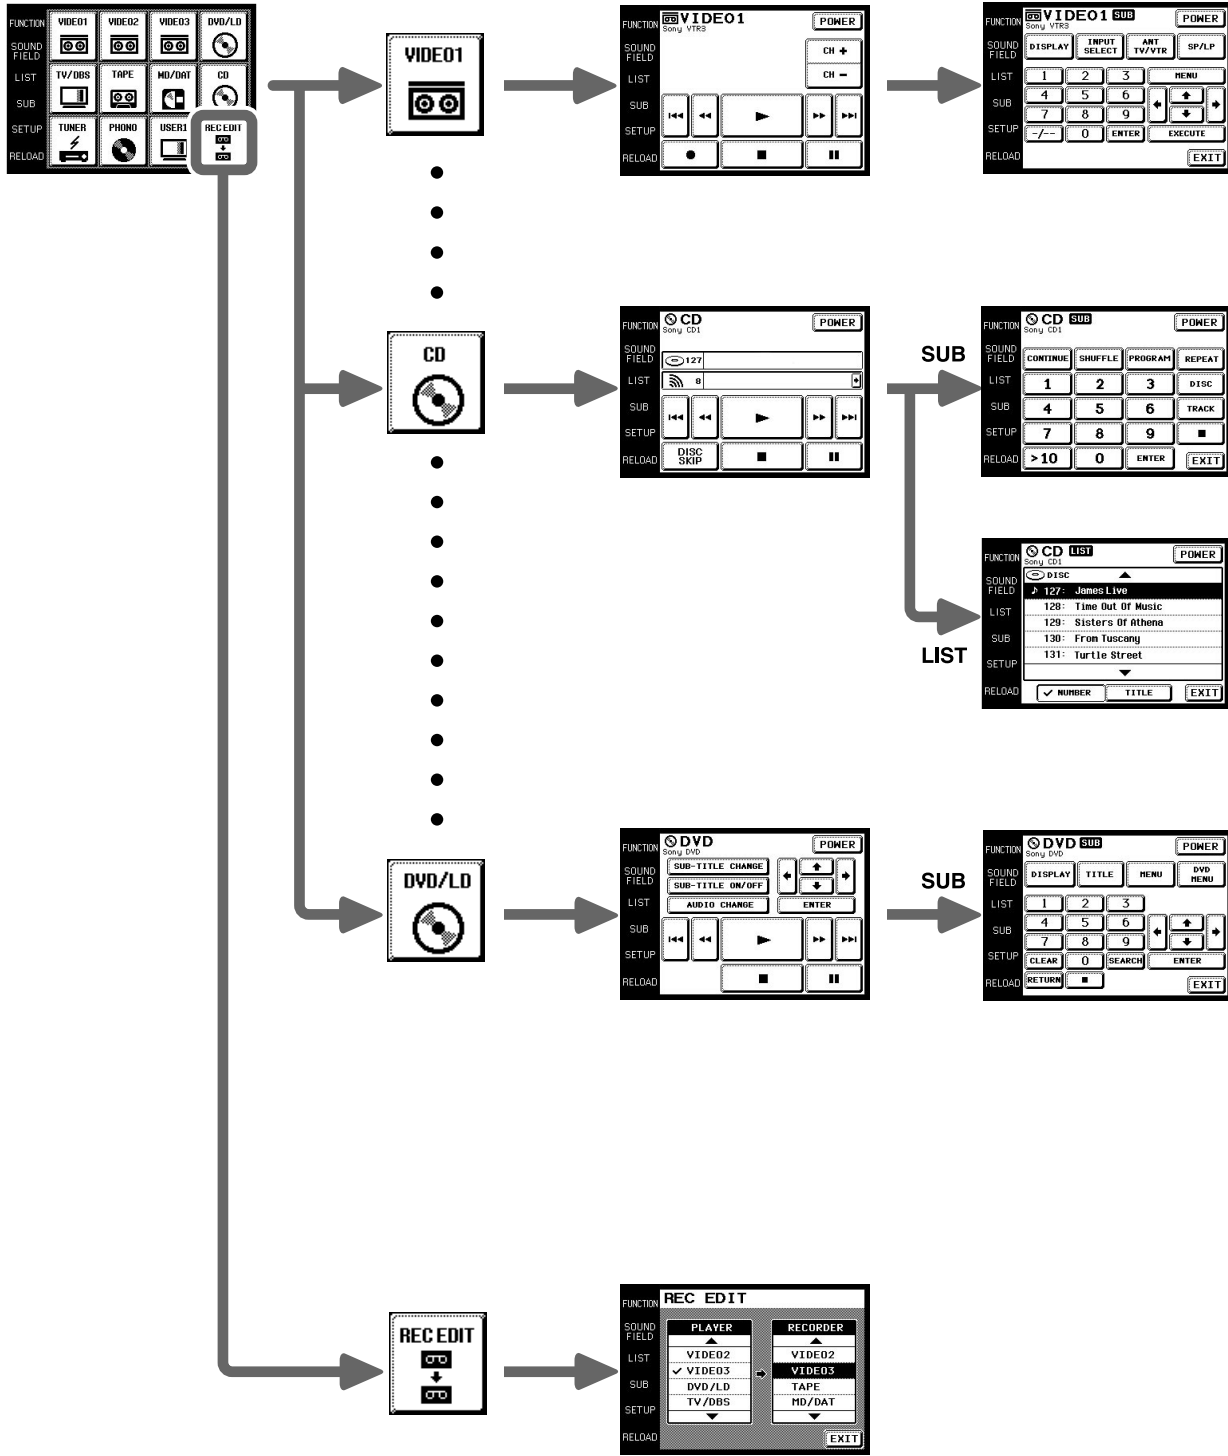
FUNCTION
SOUND FIELD
LIST
SUB
SETUP
RELOAD

VIDEO1 VIDEO2 VIDEO3 DVD/LD
TV/DBS TAPE MD/DAT CD
TUNER PHONO USER1 REC EDIT

VIDEO1

FUNCTION SOUND FIELD LIST SUB SETUP RELOAD
VIDEO1
Sony VTR3
POWER
CH +
CH −

FUNCTION SOUND FIELD LIST SUB SETUP RELOAD
VIDEO1 SUB
Sony VTR3
POWER
DISPLAY INPUT SELECT ANT TV/VTR SP/LP
1 2 3 MENU
4 5 6
7 8 9
-/-- 0 ENTER EXECUTE
EXIT

CD

FUNCTION SOUND FIELD LIST SUB SETUP RELOAD
CD
Sony CD1
POWER
127
8
DISC SKIP

SUB

FUNCTION SOUND FIELD LIST SUB SETUP RELOAD
CD SUB
Sony CD1
POWER
CONTINUE SHUFFLE PROGRAM REPEAT
1 2 3 DISC
4 5 6 TRACK
7 8 9
>10 0 ENTER EXIT

LIST

FUNCTION SOUND FIELD LIST SUB SETUP RELOAD
CD LIST
Sony CD1
POWER
DISC
127: James Live
128: Time Out Of Music
129: Sisters Of Athena
130: From Tuscany
131: Turtle Street
NUMBER TITLE EXIT

DVD/LD

FUNCTION SOUND FIELD LIST SUB SETUP RELOAD
DVD
Sony DVD
POWER
SUB-TITLE CHANGE
SUB-TITLE ON/OFF
AUDIO CHANGE ENTER

SUB

FUNCTION SOUND FIELD LIST SUB SETUP RELOAD
DVD SUB
Sony DVD
POWER
DISPLAY TITLE MENU DVD MENU
1 2 3
4 5 6
7 8 9
CLEAR 0 SEARCH ENTER
RETURN EXIT

REC EDIT

FUNCTION SOUND FIELD LIST SUB SETUP RELOAD
REC EDIT
PLAYER
VIDEO2
VIDEO3
DVD/LD
TV/DBS
RECORDER
VIDEO2
VIDEO3
TAPE
MD/DAT
EXIT